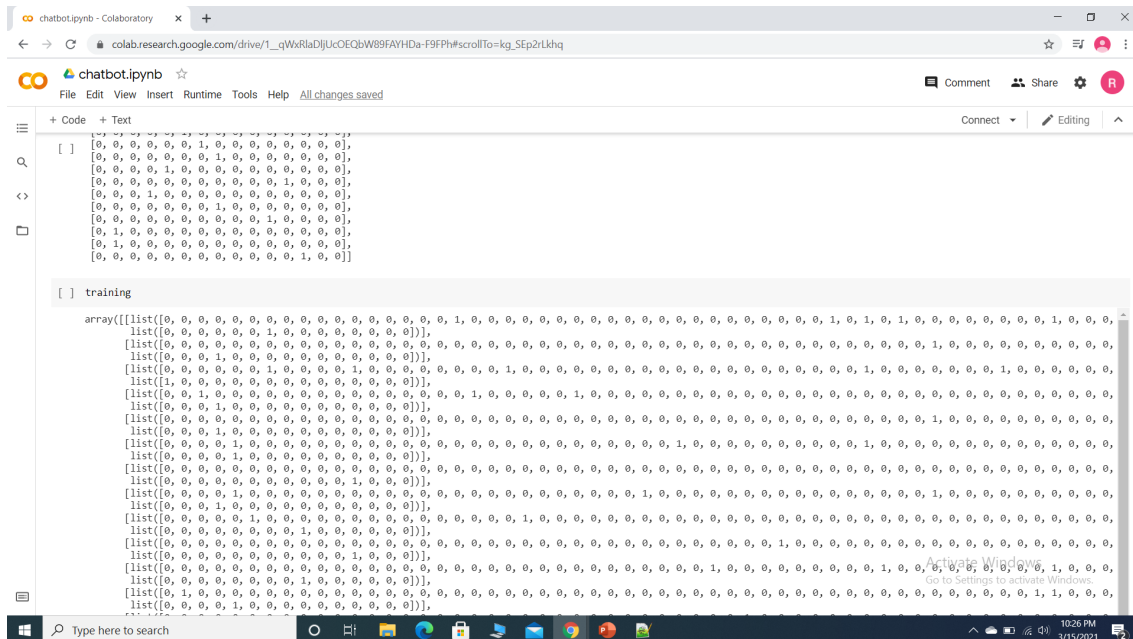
chatbot.ipynb - Colaboratory
colab.research.google.com/drive/1__qWxRlaDIjUcOEQbW89FAYHDa-F9FPh#scrollTo=kg_SEp2rLkhq
chatbot.ipynb
File Edit View Insert Runtime Tools Help All changes saved
Comment Share R
+ Code + Text
Connect Editing

[ ]
[0, 0, 0, 0, 0, 0, 1, 0, 0, 0, 0, 0, 0, 0],
[0, 0, 0, 0, 0, 0, 0, 1, 0, 0, 0, 0, 0, 0],
[0, 0, 0, 0, 1, 0, 0, 0, 0, 0, 0, 0, 0, 0],
[0, 0, 0, 0, 0, 0, 0, 0, 0, 0, 1, 0, 0, 0],
[0, 0, 0, 1, 0, 0, 0, 0, 0, 0, 0, 0, 0, 0],
[0, 0, 0, 0, 0, 0, 0, 1, 0, 0, 0, 0, 0, 0],
[0, 0, 0, 0, 0, 0, 0, 0, 0, 1, 0, 0, 0, 0],
[0, 1, 0, 0, 0, 0, 0, 0, 0, 0, 0, 0, 0, 0],
[0, 1, 0, 0, 0, 0, 0, 0, 0, 0, 0, 0, 0, 0],
[0, 0, 0, 0, 0, 0, 0, 0, 0, 0, 0, 1, 0, 0]]

[ ] training

array([[list([0, 0, 0, 0, 0, 0, 0, 0, 0, 0, 0, 0, 0, 0, 0, 0, 1, 0, 0, 0, 0, 0, 0, 0, 0, 0, 0, 0, 0, 0, 0, 0, 0, 0, 0, 0, 1, 0, 1, 0, 1, 0, 0, 0, 0, 0, 0, 0, 1, 0, 0, 0,
list([0, 0, 0, 0, 0, 0, 1, 0, 0, 0, 0, 0, 0, 0])],
[list([0, 0, 0, 0, 0, 0, 0, 0, 0, 0, 0, 0, 0, 0, 0, 0, 0, 0, 0, 0, 0, 0, 0, 0, 0, 0, 0, 0, 0, 0, 0, 0, 0, 0, 0, 0, 0, 0, 0, 0, 1, 0, 0, 0, 0, 0, 0, 0, 0, 0, 0, 0,
list([0, 0, 0, 1, 0, 0, 0, 0, 0, 0, 0, 0, 0, 0])],
[list([0, 0, 0, 0, 0, 0, 1, 0, 0, 0, 0, 0, 1, 0, 0, 0, 0, 0, 0, 1, 0, 0, 0, 0, 0, 0, 0, 0, 0, 0, 0, 0, 0, 0, 0, 0, 0, 1, 0, 0, 0, 0, 0, 0, 1, 0, 0, 0, 0, 0, 0, 0,
list([1, 0, 0, 0, 0, 0, 0, 0, 0, 0, 0, 0, 0, 0])],
[list([0, 0, 1, 0, 0, 0, 0, 0, 0, 0, 0, 0, 0, 0, 0, 0, 0, 0, 1, 0, 0, 0, 0, 0, 0, 1, 0, 0, 0, 0, 0, 0, 0, 0, 0, 0, 0, 0, 0, 0, 0, 0, 0, 0, 0, 0, 0, 0, 0, 0, 0, 0,
list([0, 0, 0, 1, 0, 0, 0, 0, 0, 0, 0, 0, 0, 0])],
[list([0, 0, 0, 0, 0, 0, 0, 0, 0, 0, 0, 0, 0, 0, 0, 0, 0, 0, 0, 0, 0, 0, 0, 0, 0, 0, 0, 0, 0, 0, 0, 0, 0, 0, 0, 0, 0, 0, 0, 0, 1, 0, 0, 0, 0, 0, 0, 0, 0, 0, 0, 0,
list([0, 0, 0, 1, 0, 0, 0, 0, 0, 0, 0, 0, 0, 0])],
[list([0, 0, 0, 0, 1, 0, 0, 0, 0, 0, 0, 0, 0, 0, 0, 0, 0, 0, 0, 0, 0, 0, 0, 0, 0, 0, 1, 0, 0, 0, 0, 0, 0, 0, 0, 1, 0, 0, 0, 0, 0, 0, 0, 0, 0, 0, 0, 0, 0, 0, 0, 0,
list([0, 0, 0, 0, 1, 0, 0, 0, 0, 0, 0, 0, 0, 0])],
[list([0, 0, 0, 0, 0, 0, 0, 0, 0, 0, 0, 0, 0, 0, 0, 0, 0, 0, 0, 0, 0, 0, 0, 0, 0, 0, 0, 0, 0, 0, 0, 0, 0, 0, 0, 0, 0, 0, 0, 0, 0, 0, 0, 0, 0, 0, 0, 0, 0, 0, 0, 0,
list([0, 0, 0, 0, 0, 0, 0, 0, 0, 0, 1, 0, 0, 0])],
[list([0, 0, 0, 0, 1, 0, 0, 0, 0, 0, 0, 0, 0, 0, 0, 0, 0, 0, 0, 0, 0, 0, 1, 0, 0, 0, 0, 0, 0, 0, 0, 0, 0, 0, 0, 0, 0, 1, 0, 0, 0, 0, 0, 0, 0, 0, 0, 0, 0, 0, 0, 0,
list([0, 0, 0, 0, 1, 0, 0, 0, 0, 0, 0, 0, 0, 0])],
[list([0, 0, 0, 0, 0, 1, 0, 0, 0, 0, 0, 0, 0, 0, 0, 0, 0, 0, 0, 1, 0, 0, 0, 0, 0, 0, 0, 0, 0, 0, 0, 0, 0, 0, 0, 0, 0, 0, 0, 0, 0, 0, 0, 0, 0, 0, 0, 0, 0, 0, 0, 0,
list([0, 0, 0, 0, 0, 0, 0, 1, 0, 0, 0, 0, 0, 0])],
[list([0, 0, 0, 0, 0, 0, 0, 0, 0, 0, 0, 0, 0, 0, 0, 0, 0, 0, 0, 0, 0, 0, 0, 0, 0, 0, 0, 0, 0, 0, 0, 1, 0, 0, 0, 0, 0, 0, 0, 0, 0, 0, 0, 0, 0, 0, 0, 0, 0, 0, 0, 0,
list([0, 0, 0, 0, 0, 0, 0, 0, 0, 0, 1, 0, 0, 0])],
[list([0, 0, 0, 0, 0, 0, 0, 0, 0, 0, 0, 0, 0, 0, 0, 0, 0, 0, 0, 0, 0, 0, 0, 0, 0, 0, 0, 0, 1, 0, 0, 0, 0, 0, 0, 0, 0, 0, 1, 0, 0, 0, 0, 0, 0, 0, 0, 1, 0, 0, 0,
list([0, 0, 0, 0, 0, 0, 0, 1, 0, 0, 0, 0, 0, 0])],
[list([0, 1, 0, 0, 0, 0, 0, 0, 0, 0, 0, 0, 0, 0, 0, 0, 0, 0, 0, 0, 0, 0, 0, 0, 0, 0, 0, 0, 0, 0, 0, 0, 0, 0, 0, 0, 0, 0, 0, 0, 0, 0, 0, 0, 0, 0, 0, 0, 1, 1, 0, 0, 0,
list([0, 0, 0, 0, 1, 0, 0, 0, 0, 0, 0, 0, 0, 0])],
Activate Windows
Go to Settings to activate Windows.

Type here to search
10:26 PM
3/15/2021